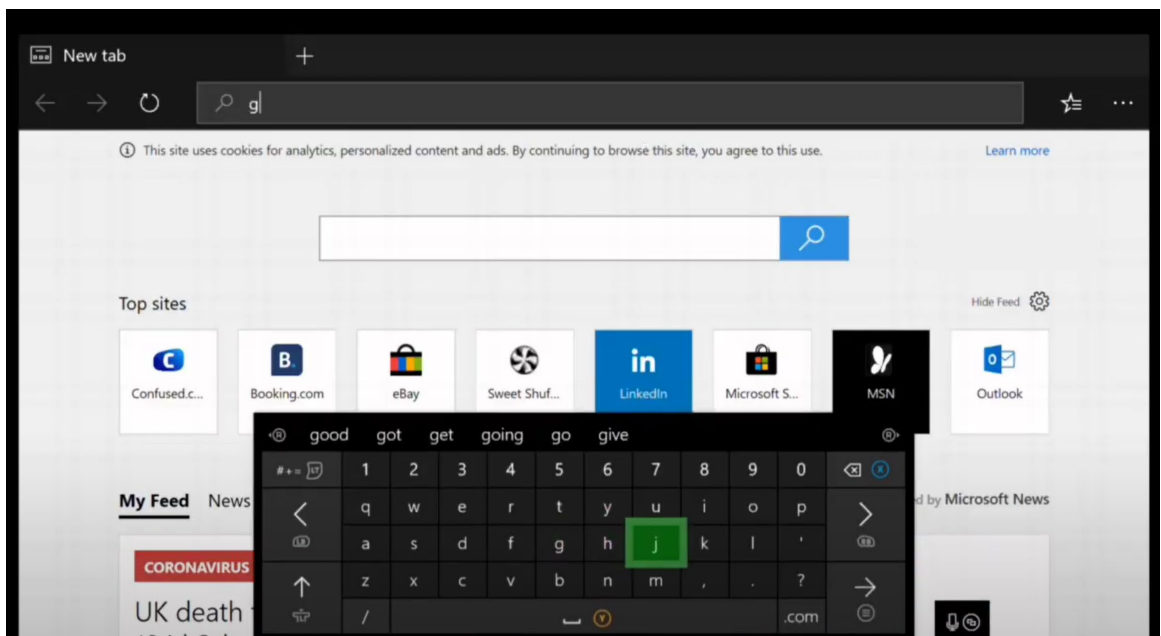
New tab

g

ⓘ This site uses cookies for analytics, personalized content and ads. By continuing to browse this site, you agree to this use.

Learn more

Top sites

Hide Feed

Confused.c...

Booking.com

eBay

Sweet Shuf...

LinkedIn

Microsoft S...

MSN

Outlook

good got get going go give

#+=

1 2 3 4 5 6 7 8 9 0

q w e r t y u i o p

a s d f g h j k l '

z x c v b n m , . ?

/

.com

My Feed News

d by Microsoft News

CORONAVIRUS

UK death